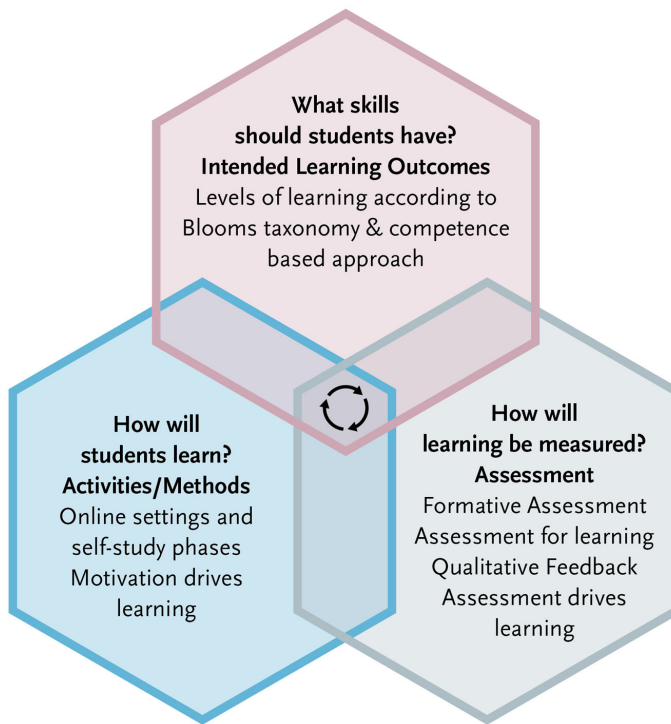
What skills should students have?
Intended Learning Outcomes
Levels of learning according to Blooms taxonomy & competence based approach

How will students learn?
Activities/Methods
Online settings and self-study phases
Motivation drives learning

How will learning be measured?
Assessment
Formative Assessment
Assessment for learning
Qualitative Feedback
Assessment drives learning